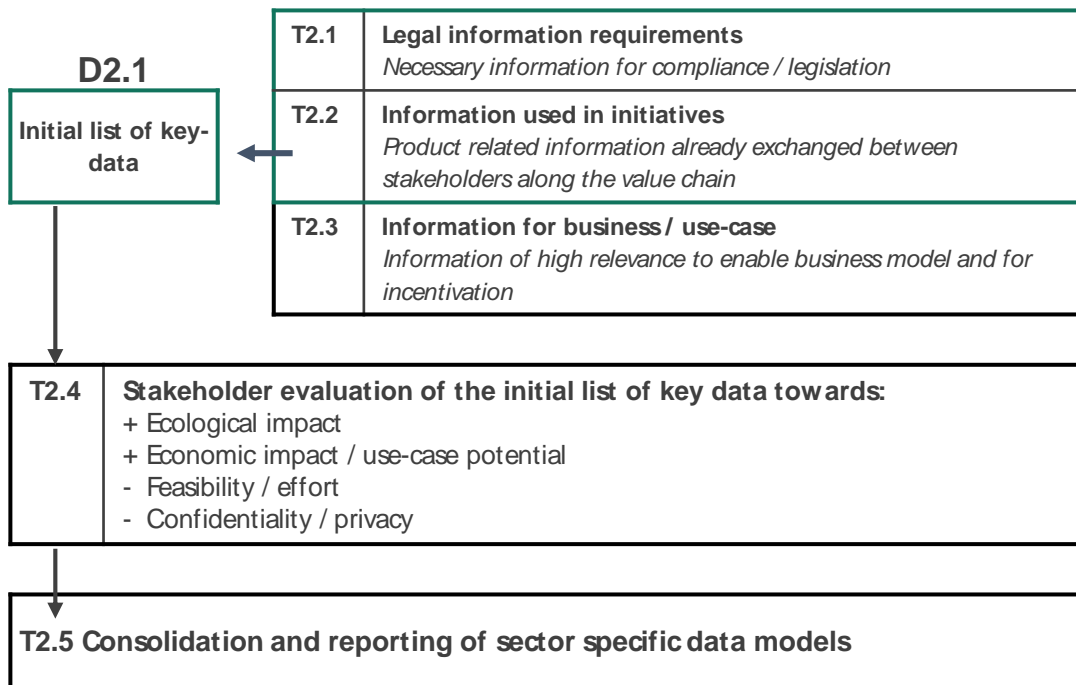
D2.1

Initial list of key-data

| T2.1 | **Legal information requirements** *Necessary information for compliance / legislation* |
|---|---|
| T2.2 | **Information used in initiatives** *Product related information already exchanged between stakeholders along the value chain* |
| T2.3 | **Information for business / use-case** *Information of high relevance to enable business model and for incentivation* |

| T2.4 | **Stakeholder evaluation of the initial list of key data towards:** + Ecological impact + Economic impact / use-case potential - Feasibility / effort - Confidentiality / privacy |
|---|---|

T2.5 Consolidation and reporting of sector specific data models